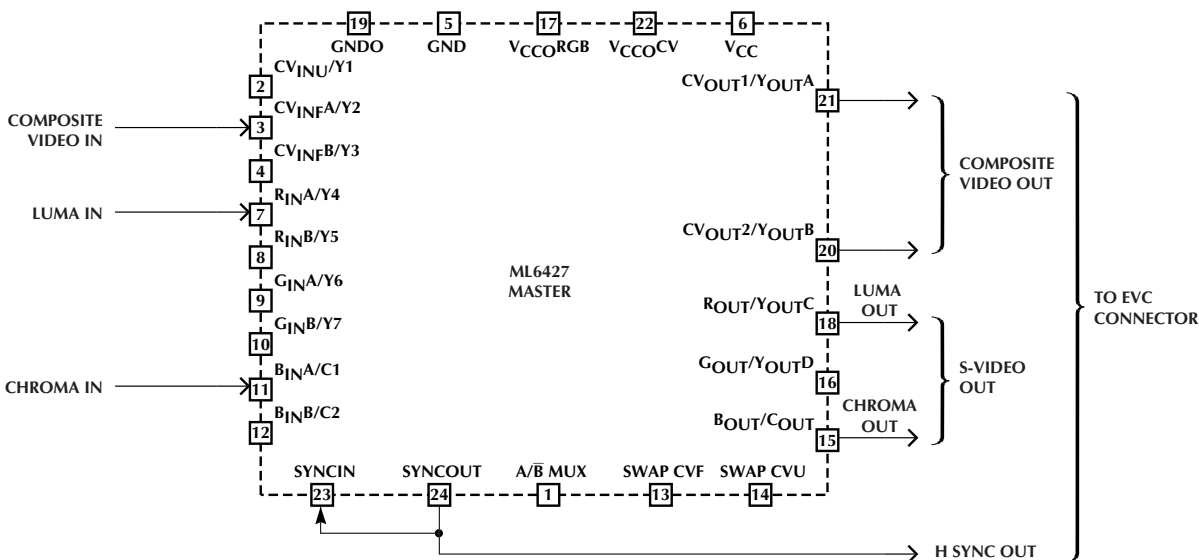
19 GNDO
5 GND
17 $V_{CCO}RGB$
22 $V_{CCO}CV$
6 $V_{CC}$

2 $CV_{INU}/Y1$
COMPOSITE VIDEO IN
3 $CV_{INF}A/Y2$
4 $CV_{INF}B/Y3$
LUMA IN
7 $R_{IN}A/Y4$
8 $R_{IN}B/Y5$
9 $G_{IN}A/Y6$
10 $G_{IN}B/Y7$
CHROMA IN
11 $B_{IN}A/C1$
12 $B_{IN}B/C2$

ML6427
MASTER

21 $CV_{OUT}1/Y_{OUT}A$
20 $CV_{OUT}2/Y_{OUT}B$
COMPOSITE VIDEO OUT
18 $R_{OUT}/Y_{OUT}C$
LUMA OUT
16 $G_{OUT}/Y_{OUT}D$
15 $B_{OUT}/C_{OUT}$
CHROMA OUT
S-VIDEO OUT
TO EVC CONNECTOR

SYNCIN 23
SYNCOUT 24
$A/\overline{B}$ MUX 1
SWAP CVF 13
SWAP CVU 14

H SYNC OUT